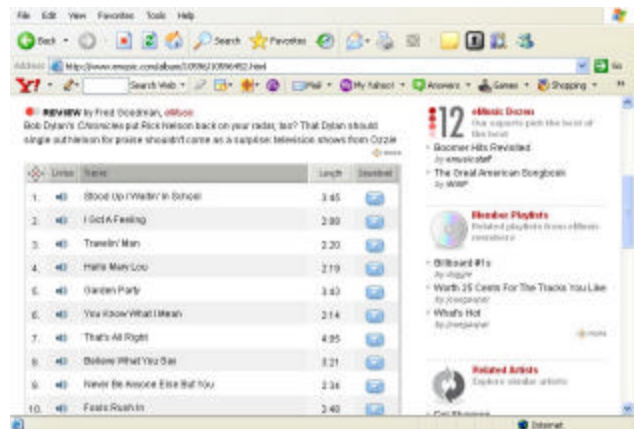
File Edit View Favorites Tools Help

Back Search Favorites

Address http://www.emusic.com/album/10906230896492.html Go

Y! Search Web Mail My Yahoo! Answers Games Shopping

REVIEW by Fred Goodman, eMusic

Bob Dylan's Chronicles put Rick Nelson back on your radar, too? That Dylan should single out Nelson for praise shouldn't come as a surprise: television shows from Ozzie

more

| | Listen | Tracks | Length | Download |
|---|---|---|---|---|
| 1. | | Stood Up / Waitin' In School | 3:45 | |
| 2. | | I Got A Feeling | 2:30 | |
| 3. | | Travelin' Man | 2:20 | |
| 4. | | Hello Mary Lou | 2:19 | |
| 5. | | Garden Party | 3:43 | |
| 6. | | You Know What I Mean | 2:14 | |
| 7. | | That's All Right | 4:05 | |
| 8. | | Believe What You Say | 2:21 | |
| 9. | | Never Be Anyone Else But You | 2:34 | |
| 10. | | Fools Rush In | 2:40 | |

12 eMusic Dozens
Our experts pick the best of the best

Boomer Hits Revisited
by emusicstaff

The Great American Songbook
by WMP

Member Playlists
Related playlists from eMusic members

Billboard #1s
by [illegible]

Worth 25 Cents For The Tracks You Like
by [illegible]

What's Hot
by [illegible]

more

Related Artists
Explore similar artists

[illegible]

Internet